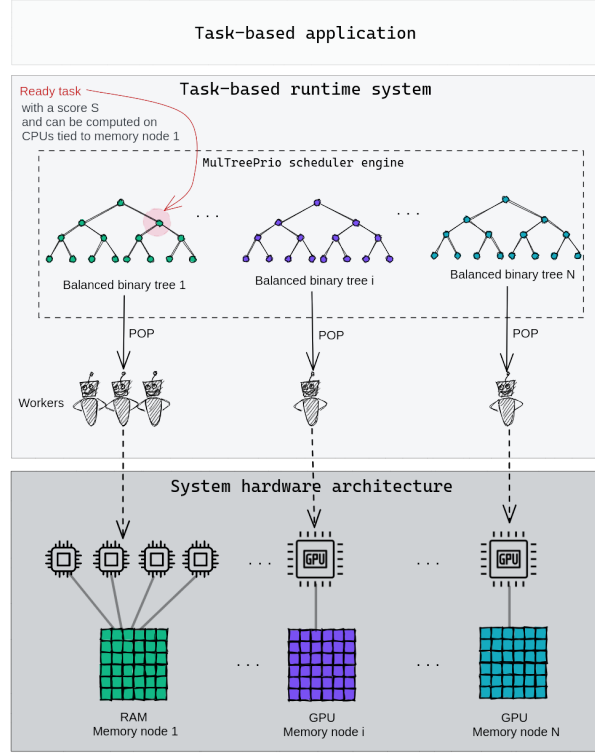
Task-based application

Task-based runtime system

Ready task
with a score S
and can be computed on
CPUs tied to memory node 1

MulTreePrio scheduler engine

. . .

. . .

Balanced binary tree 1

Balanced binary tree i

Balanced binary tree N

POP

POP

POP

Workers

System hardware architecture

. . .

GPU

. . .

GPU

. . .

. . .

RAM
Memory node 1

GPU
Memory node i

GPU
Memory node N